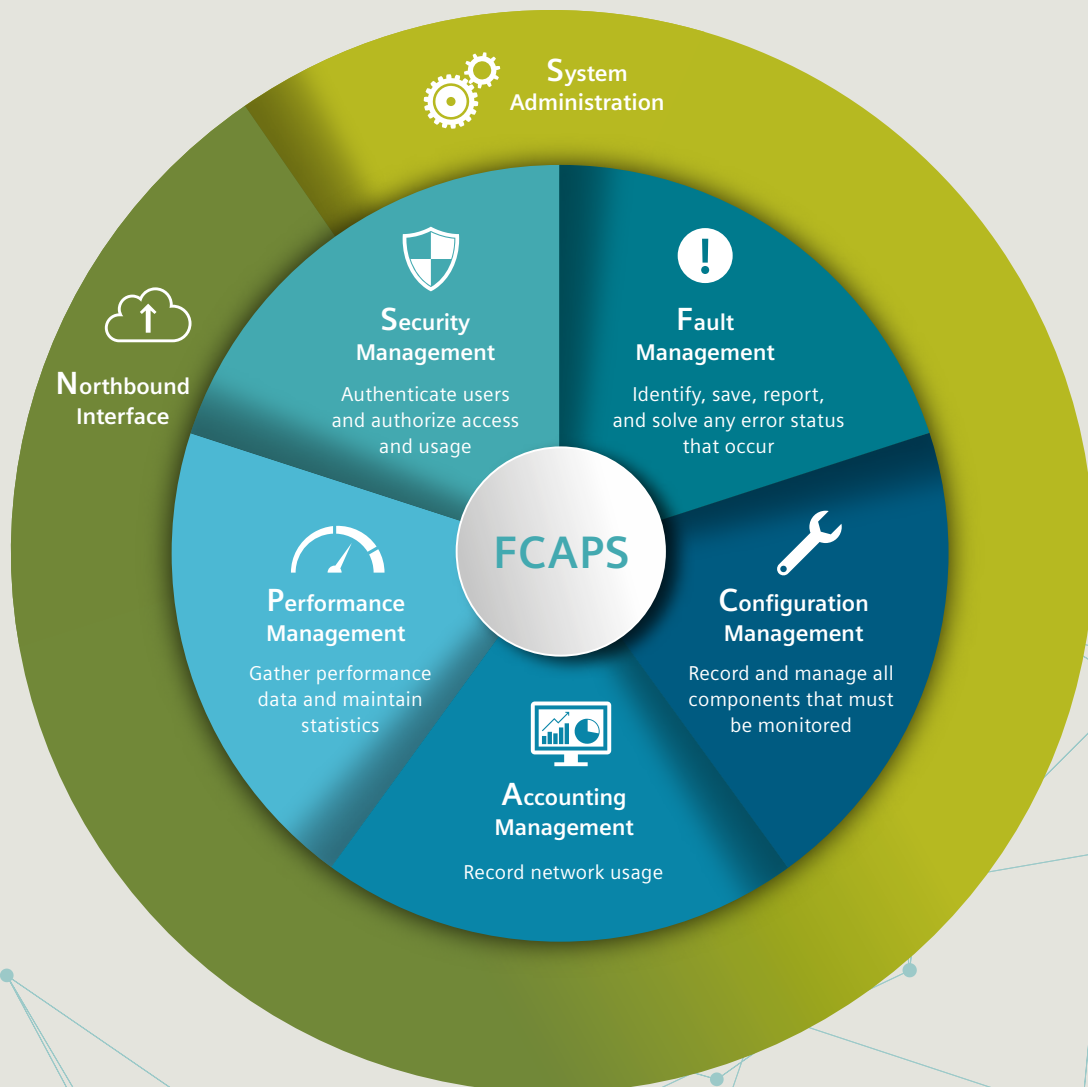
System Administration

Northbound Interface

Security Management

Authenticate users and authorize access and usage

Fault Management

Identify, save, report, and solve any error status that occur

FCAPS

Performance Management

Gather performance data and maintain statistics

Configuration Management

Record and manage all components that must be monitored

Accounting Management

Record network usage